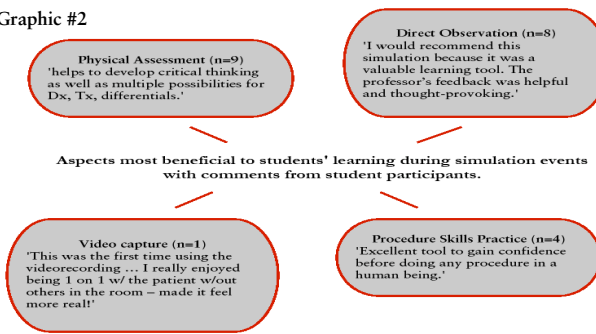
Graphic #2

Physical Assessment (n=9)
'helps to develop critical thinking as well as multiple possibilities for Dx, Tx, differentials.'

Direct Observation (n=8)
'I would recommend this simulation because it was a valuable learning tool. The professor's feedback was helpful and thought-provoking.'

Aspects most beneficial to students' learning during simulation events with comments from student participants.

Video capture (n=1)
'This was the first time using the videorecording ... I really enjoyed being 1 on 1 w/ the patient w/out others in the room – made it feel more real!'

Procedure Skills Practice (n=4)
'Excellent tool to gain confidence before doing any procedure in a human being.'